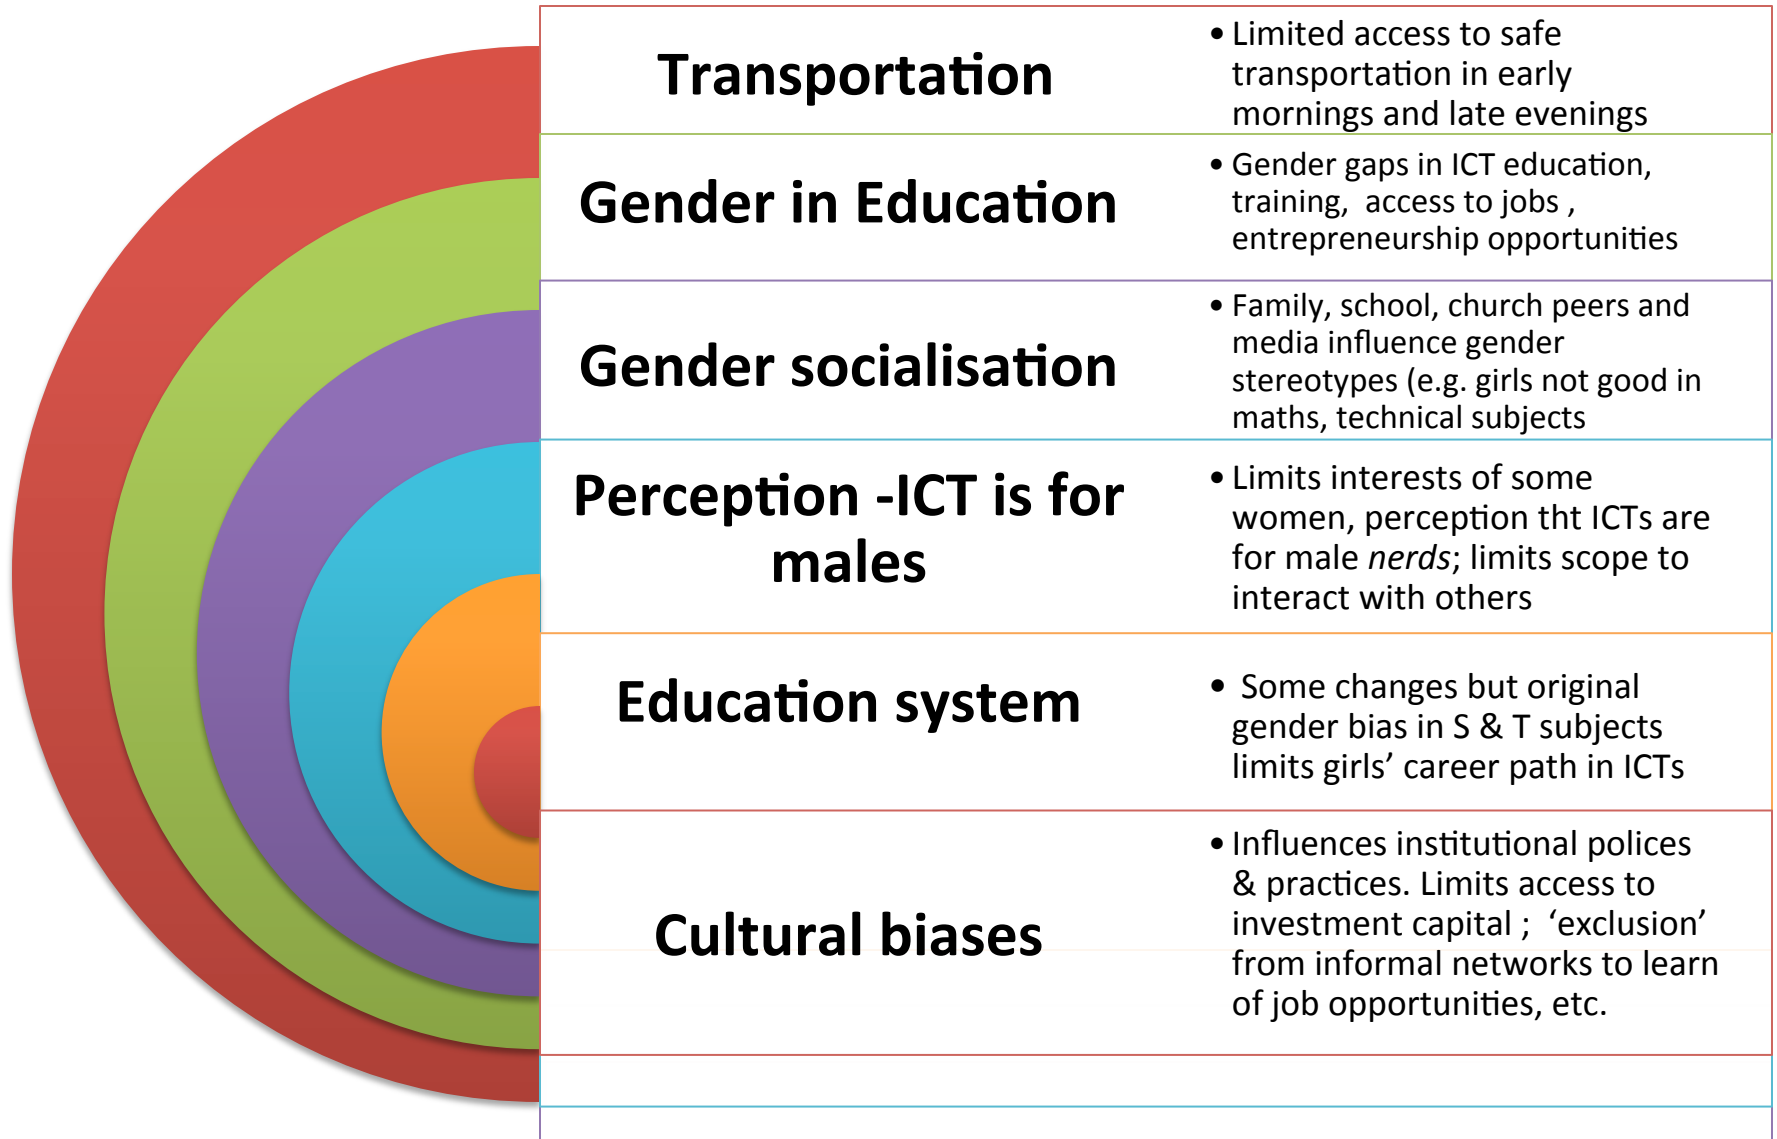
| | |
|---|---|
| Transportation | • Limited access to safe transportation in early mornings and late evenings |
| Gender in Education | • Gender gaps in ICT education, training, access to jobs , entrepreneurship opportunities |
| Gender socialisation | • Family, school, church peers and media influence gender stereotypes (e.g. girls not good in maths, technical subjects |
| Perception -ICT is for males | • Limits interests of some women, perception tht ICTs are for male *nerds*; limits scope to interact with others |
| Education system | • Some changes but original gender bias in S & T subjects limits girls' career path in ICTs |
| Cultural biases | • Influences institutional polices & practices. Limits access to investment capital ; 'exclusion' from informal networks to learn of job opportunities, etc. |